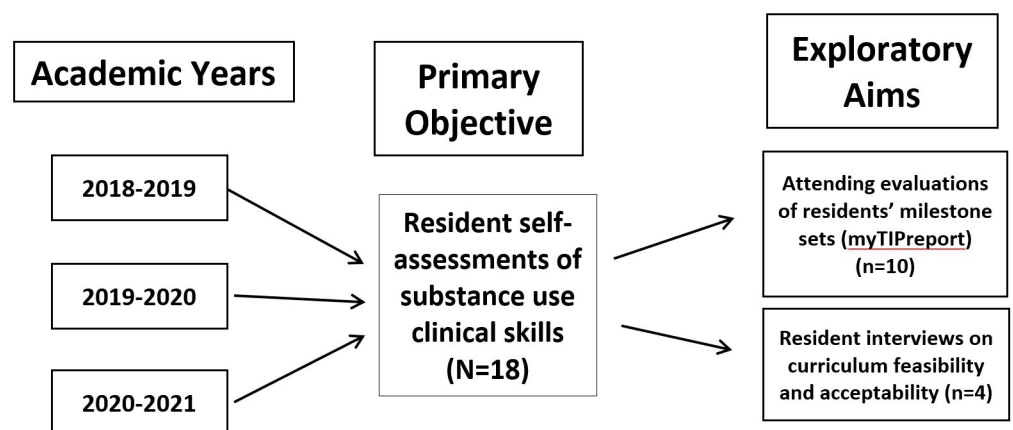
Academic Years

Primary Objective

Exploratory Aims

2018-2019

2019-2020

2020-2021

Resident self-assessments of substance use clinical skills (N=18)

Attending evaluations of residents' milestone sets (myTIPreport) (n=10)

Resident interviews on curriculum feasibility and acceptability (n=4)